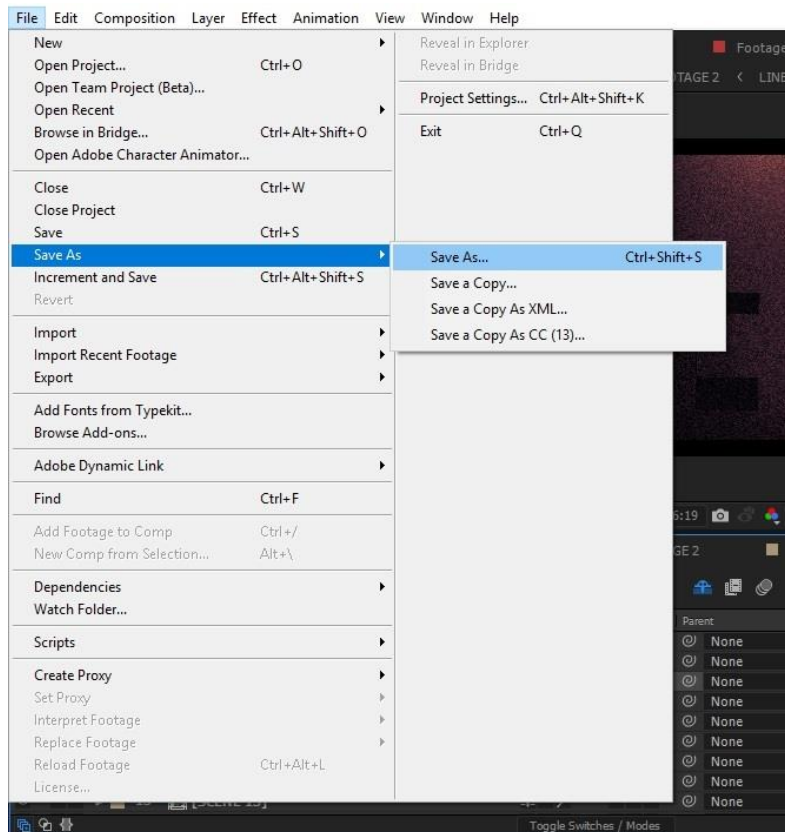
File Edit Composition Layer Effect Animation View Window Help

New
Open Project... Ctrl+O
Open Team Project (Beta)...
Open Recent
Browse in Bridge... Ctrl+Alt+Shift+O
Open Adobe Character Animator...

Close Ctrl+W
Close Project
Save Ctrl+S
Save As
Increment and Save Ctrl+Alt+Shift+S
Revert

Import
Import Recent Footage
Export

Add Fonts from Typekit...
Browse Add-ons...

Adobe Dynamic Link

Find Ctrl+F

Add Footage to Comp Ctrl+/
New Comp from Selection... Alt+\

Dependencies
Watch Folder...

Scripts

Create Proxy
Set Proxy
Interpret Footage
Replace Footage
Reload Footage Ctrl+Alt+L
License...

Reveal in Explorer
Reveal in Bridge

Project Settings... Ctrl+Alt+Shift+K

Exit Ctrl+Q

Save As... Ctrl+Shift+S
Save a Copy...
Save a Copy As XML...
Save a Copy As CC (13)...

Footage
TAGE 2 < LINE
6:19
GE 2
Parent
None
None
None
None
None
None
None
None
None
Toggle Switches / Modes